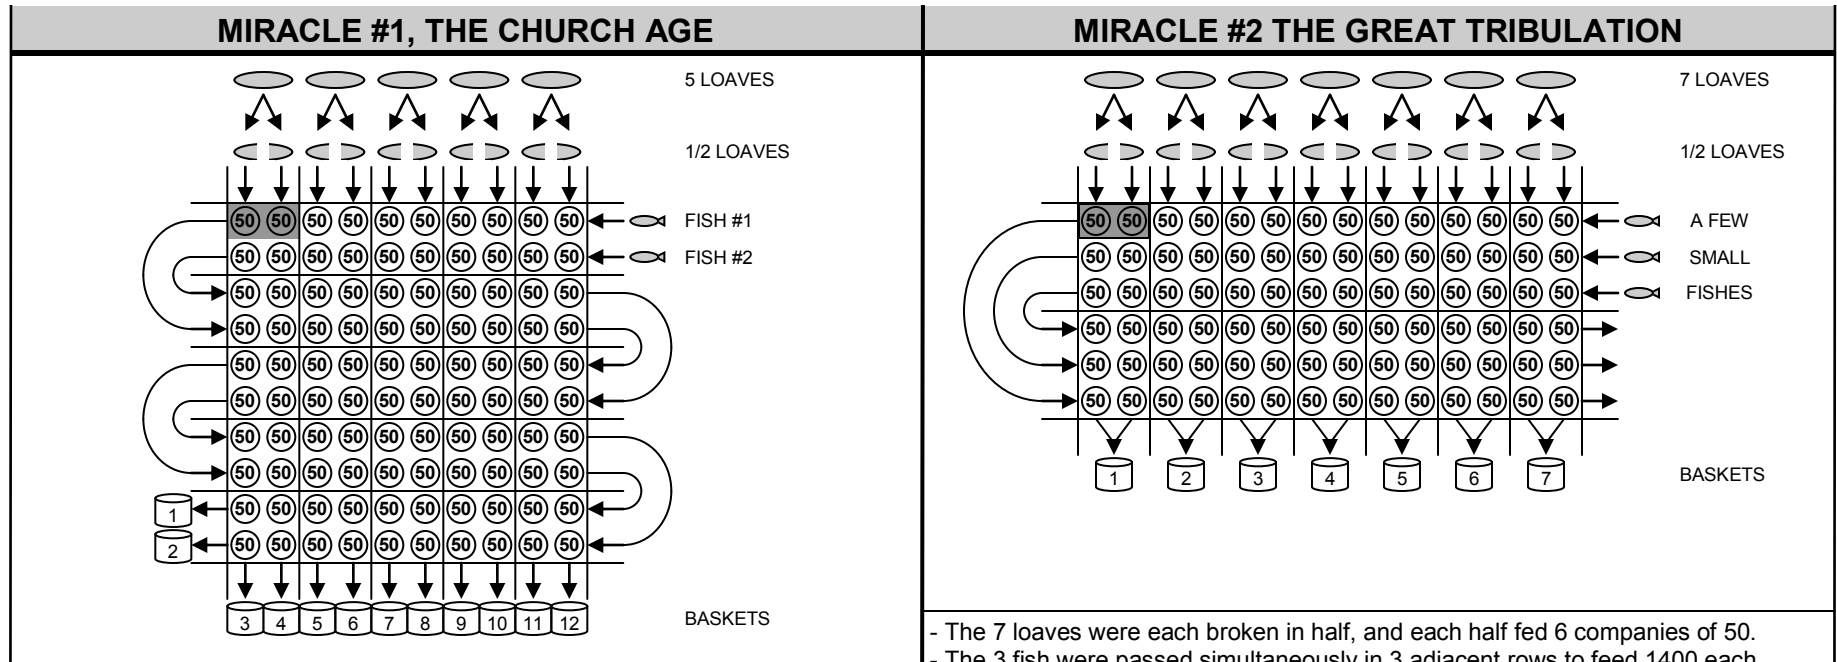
| MIRACLE #1, THE CHURCH AGE | MIRACLE #2 THE GREAT TRIBULATION |
|---|---|

5 LOAVES

1/2 LOAVES

| 50 | 50 | 50 | 50 | 50 | 50 | 50 | 50 | 50 | 50 |
|---|---|---|---|---|---|---|---|---|---|
| 50 | 50 | 50 | 50 | 50 | 50 | 50 | 50 | 50 | 50 |
| 50 | 50 | 50 | 50 | 50 | 50 | 50 | 50 | 50 | 50 |
| 50 | 50 | 50 | 50 | 50 | 50 | 50 | 50 | 50 | 50 |
| 50 | 50 | 50 | 50 | 50 | 50 | 50 | 50 | 50 | 50 |
| 50 | 50 | 50 | 50 | 50 | 50 | 50 | 50 | 50 | 50 |
| 50 | 50 | 50 | 50 | 50 | 50 | 50 | 50 | 50 | 50 |
| 50 | 50 | 50 | 50 | 50 | 50 | 50 | 50 | 50 | 50 |
| 50 | 50 | 50 | 50 | 50 | 50 | 50 | 50 | 50 | 50 |
| 50 | 50 | 50 | 50 | 50 | 50 | 50 | 50 | 50 | 50 |

FISH #1

FISH #2

1 2

3 4 5 6 7 8 9 10 11 12

BASKETS

7 LOAVES

1/2 LOAVES

| 50 | 50 | 50 | 50 | 50 | 50 | 50 | 50 | 50 | 50 | 50 | 50 | 50 | 50 |
|---|---|---|---|---|---|---|---|---|---|---|---|---|---|
| 50 | 50 | 50 | 50 | 50 | 50 | 50 | 50 | 50 | 50 | 50 | 50 | 50 | 50 |
| 50 | 50 | 50 | 50 | 50 | 50 | 50 | 50 | 50 | 50 | 50 | 50 | 50 | 50 |
| 50 | 50 | 50 | 50 | 50 | 50 | 50 | 50 | 50 | 50 | 50 | 50 | 50 | 50 |
| 50 | 50 | 50 | 50 | 50 | 50 | 50 | 50 | 50 | 50 | 50 | 50 | 50 | 50 |
| 50 | 50 | 50 | 50 | 50 | 50 | 50 | 50 | 50 | 50 | 50 | 50 | 50 | 50 |

A FEW

SMALL

FISHES

1 2 3 4 5 6 7

BASKETS

- The 7 loaves were each broken in half, and each half fed 6 companies of 50.
- The 3 fish were passed simultaneously in 3 adjacent rows to feed 1400 each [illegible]